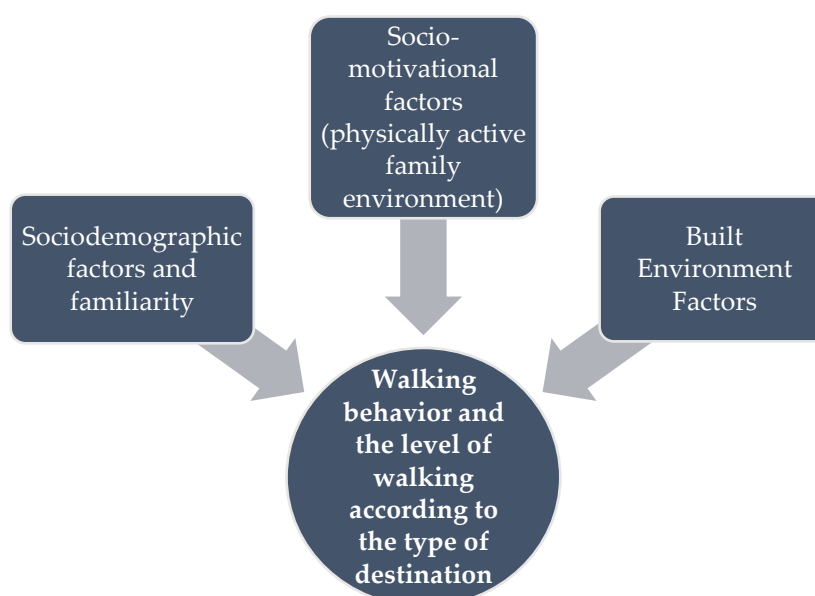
Socio-motivational factors (physically active family environment)

Sociodemographic factors and familiarity

Built Environment Factors

Walking behavior and the level of walking according to the type of destination